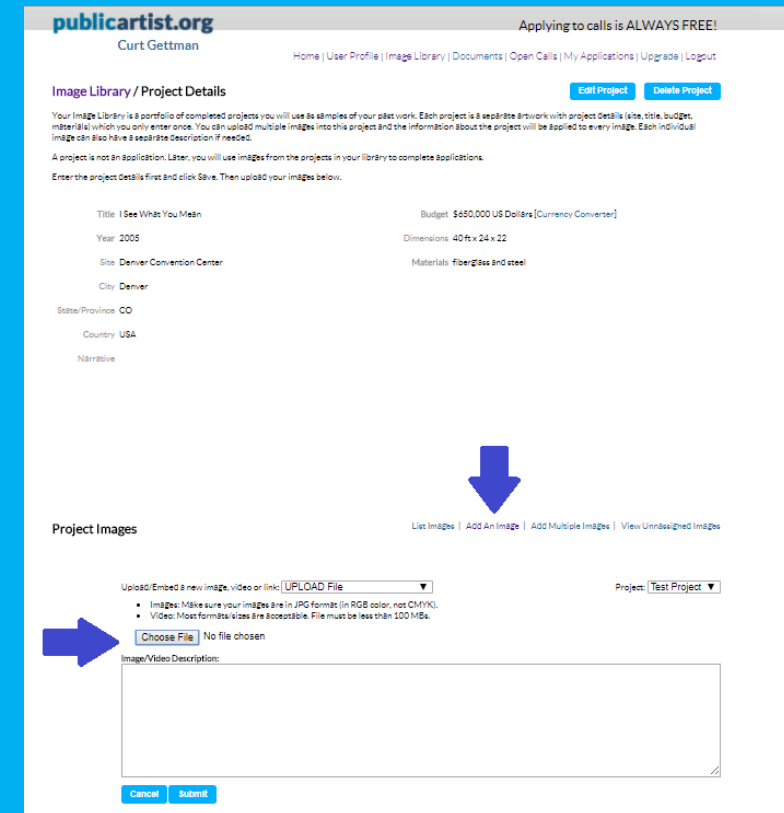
publicartist.org
Curt Gettman

Applying to calls is ALWAYS FREE!

Home | User Profile | Image Library | Documents | Open Calls | My Applications | Upgrade | Logout

Image Library / Project Details

Edit Project
Delete Project

Your Image Library is a portfolio of completed projects you will use as samples of your past work. Each project is a separate artwork with project details (site, title, budget, materials) which you only enter once. You can upload multiple images into this project and the information about the project will be applied to every image. Each individual image can also have a separate description if needed.

A project is not an application. Later, you will use images from the projects in your library to complete applications.

Enter the project details first and click Save. Then upload your images below.

Title I See What You Mean
Year 2005
Site Denver Convention Center
City Denver
State/Province CO
Country USA
Narrative

Budget $650,000 US Dollars [Currency Converter]
Dimensions 40 ft x 24 x 22
Materials fiberglass and steel

Project Images

List Images | Add An Image | Add Multiple Images | View Unassigned Images

Upload/Embed a new image, video or link: UPLOAD File

Project: Test Project

• Images: Make sure your images are in JPG format (in RGB color, not CMYK).
• Video: Most formats/sizes are acceptable. File must be less than 100 MBs.

Choose File No file chosen

Image/Video Description:

Cancel
Submit